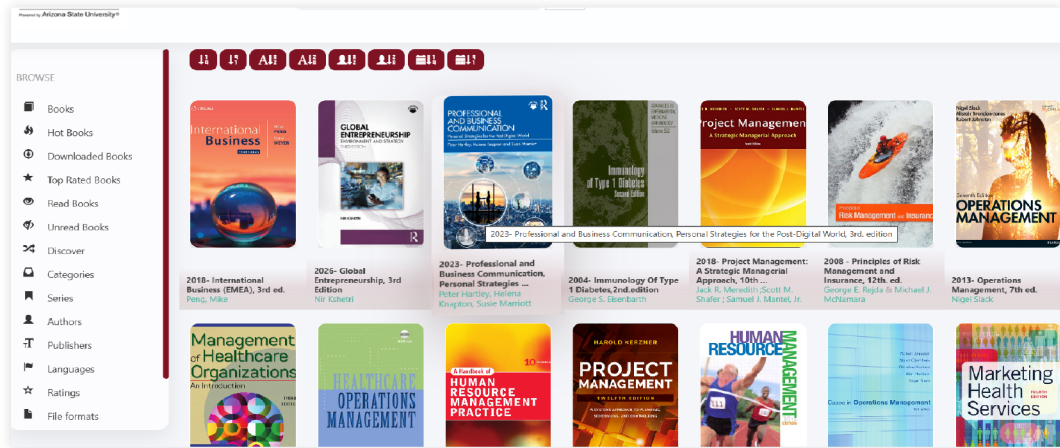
Powered by Arizona State University®

BROWSE

Books
Hot Books
Downloaded Books
Top Rated Books
Read Books
Unread Books
Discover
Categories
Series
Authors
Publishers
Languages
Ratings
File formats

International Business

GLOBAL ENTREPRENEURSHIP ENVIRONMENT AND STRATEGY

PROFESSIONAL AND BUSINESS COMMUNICATION

Immunology of Type 1 Diabetes Second Edition

Project Management A Strategic Managerial Approach

Risk Management and Insurance

OPERATIONS MANAGEMENT

2023- Professional and Business Communication, Personal Strategies for the Post-Digital World, 3rd. edition

2018- International Business (EMEA), 3rd ed.
Peng, Mike

2026- Global Entrepreneurship, 3rd Edition
Nir Kshetri

2023- Professional and Business Communication, Personal Strategies ...
Peter Hartley, Helena Knapton, Susie Marriott

2004- Immunology Of Type 1 Diabetes, 2nd.edition
George S. Eisenbarth

2018- Project Management: A Strategic Managerial Approach, 10th ...
Jack R. Meredith ;Scott M. Shafer ; Samuel J. Mantel, Jr.

2008 - Principles of Risk Management and Insurance, 12th. ed.
George E. Rejda & Michael J. McNamara

2013- Operations Management, 7th ed.
Nigel Slack

Management of Healthcare Organizations An Introduction

HEALTHCARE OPERATIONS MANAGEMENT

A Handbook of HUMAN RESOURCE MANAGEMENT PRACTICE

HAROLD KERZNER PROJECT MANAGEMENT

HUMAN RESOURCE MANAGEMENT

Cases in Operations Management

Marketing Health Services